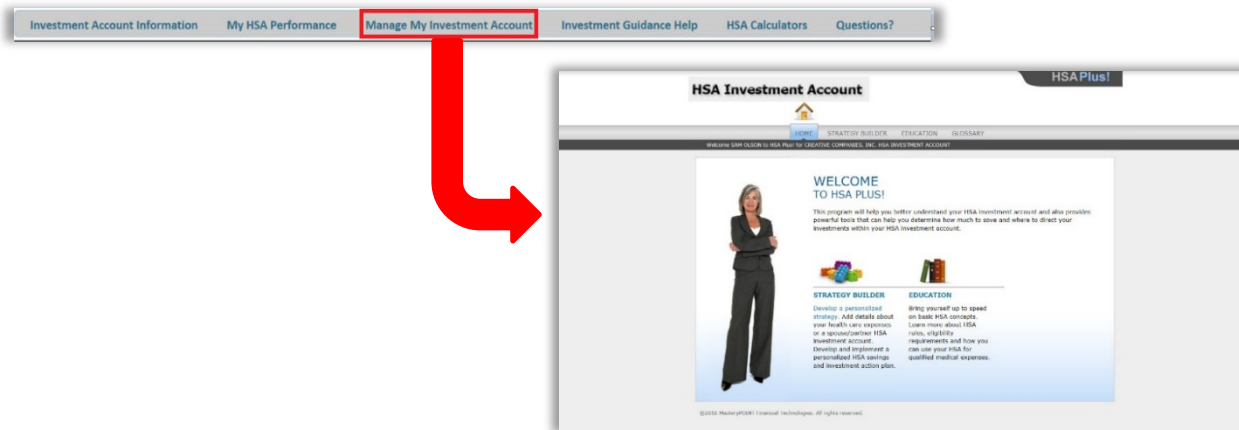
Investment Account Information My HSA Performance Manage My Investment Account Investment Guidance Help HSA Calculators Questions?

HSA Investment Account

HSA Plus!

HOME STRATEGY BUILDER EDUCATION GLOSSARY

Welcome SAM OLSON to HSA Plus for CREATIVE COMPANIES, INC. HSA INVESTMENT ACCOUNT

WELCOME
TO HSA PLUS!

This program will help you better understand your HSA investment account and also provides powerful tools that can help you determine how much to save and where to direct your investments within your HSA investment account.

STRATEGY BUILDER

Develop a personalized strategy. Add details about your health care expenses or a spouse/partner HSA investment account. Develop and implement a personalized HSA savings and investment action plan.

EDUCATION

Bring yourself up to speed on basic HSA concepts. Learn more about HSA rules, eligibility requirements and how you can use your HSA for qualified medical expenses.

©2016 MasteryPOINT Financial Technologies. All rights reserved.